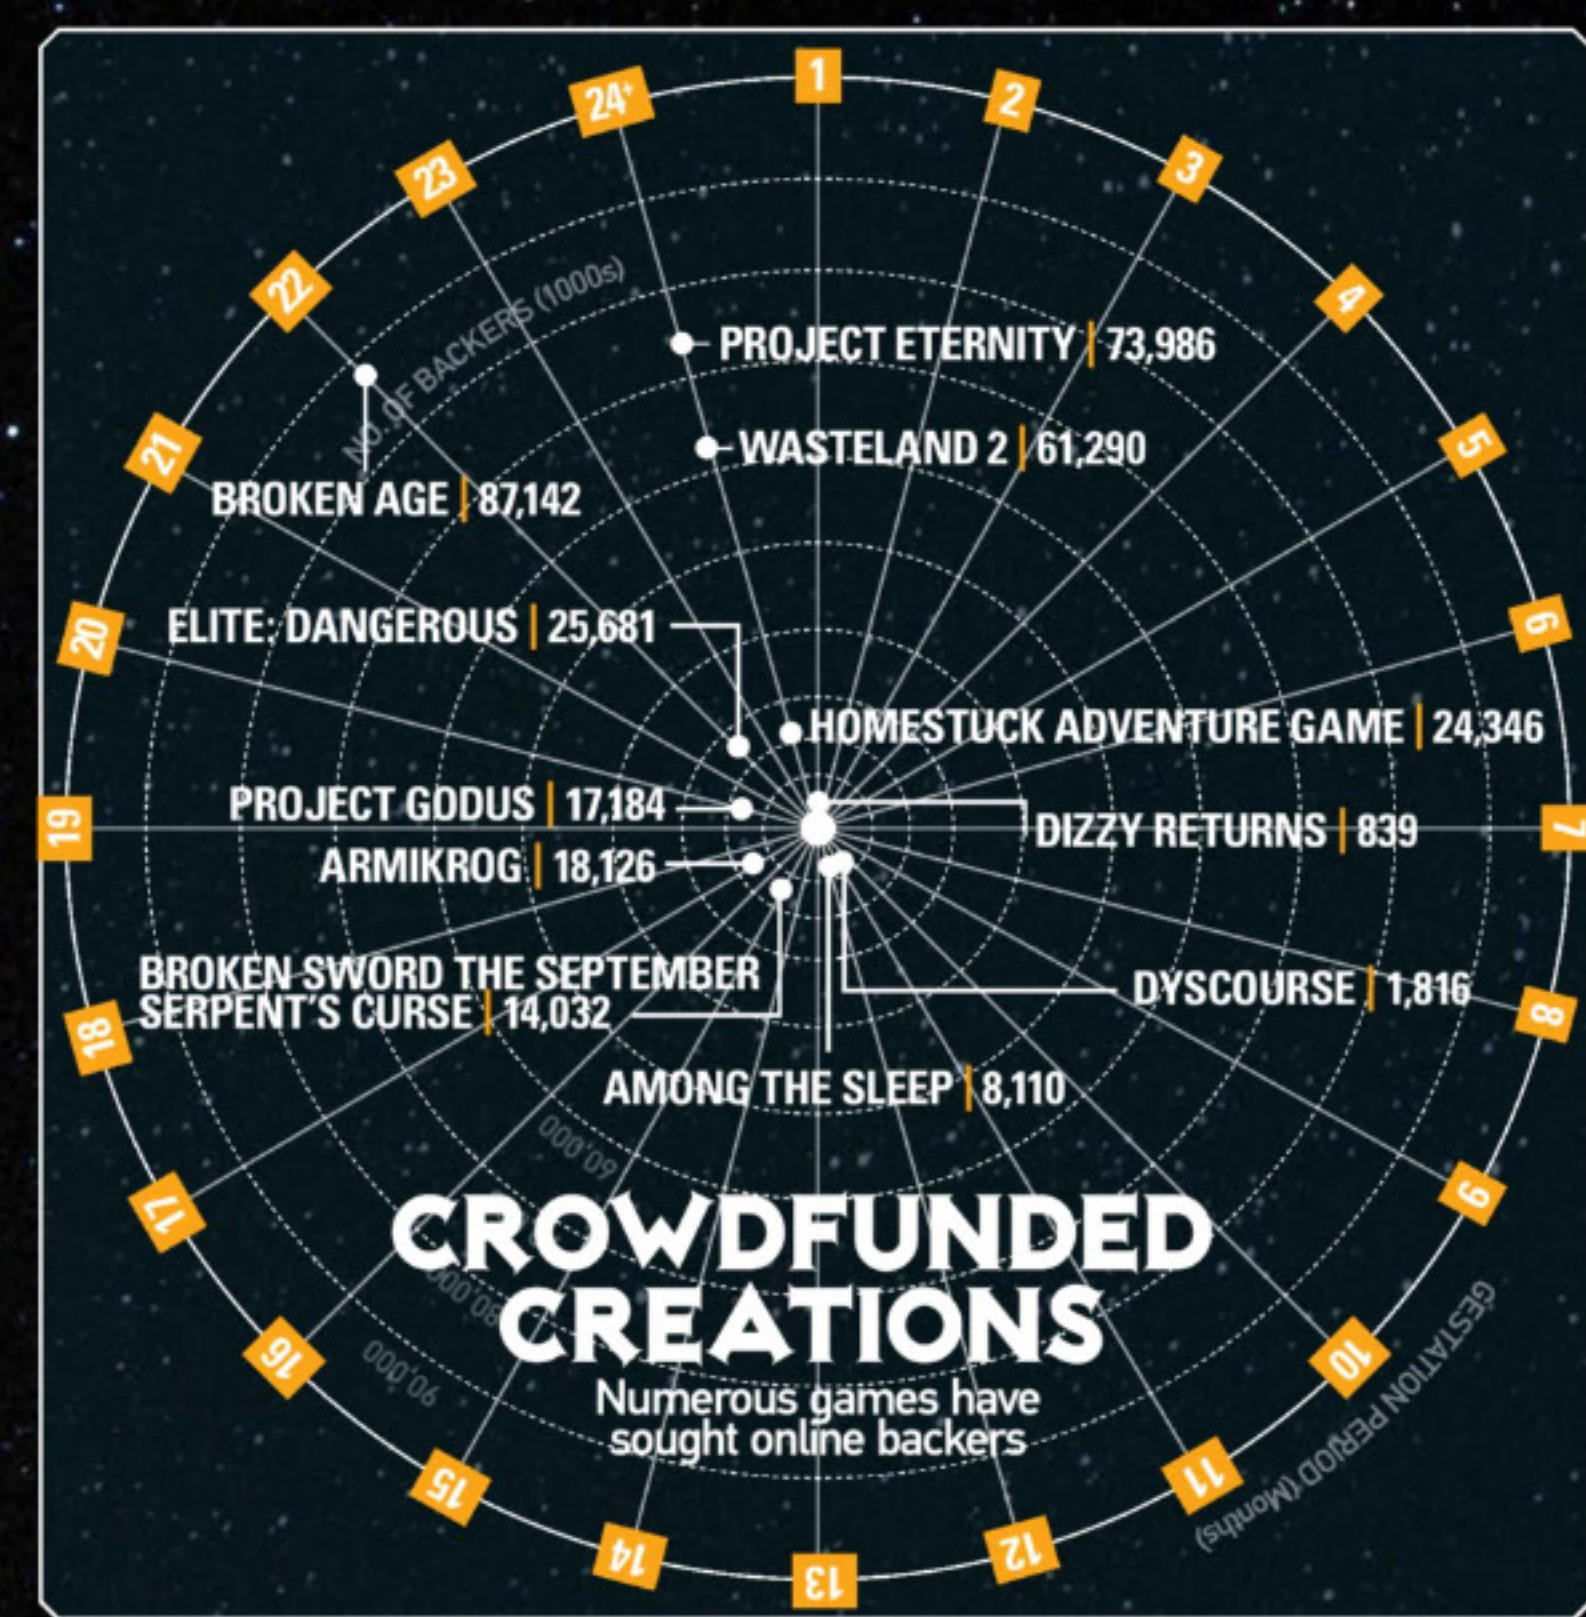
CROWDFUNDED CREATIONS

Numerous games have sought online backers

NO. OF BACKERS (1000s)

GESTATION PERIOD (Months)

1
2
3
4
5
6
7
8
9
10
11
12
13
14
15
16
17
18
19
20
21
22
23
24+

PROJECT ETERNITY | 73,986

WASTELAND 2 | 61,290

BROKEN AGE | 87,142

ELITE: DANGEROUS | 25,681

HOMESTUCK ADVENTURE GAME | 24,346

PROJECT GODUS | 17,184

DIZZY RETURNS | 839

ARMIKROG | 18,126

BROKEN SWORD THE SEPTEMBER SERPENT'S CURSE | 14,032

DYSCOURSE | 1,816

AMONG THE SLEEP | 8,110

60,000
80,000
90,000